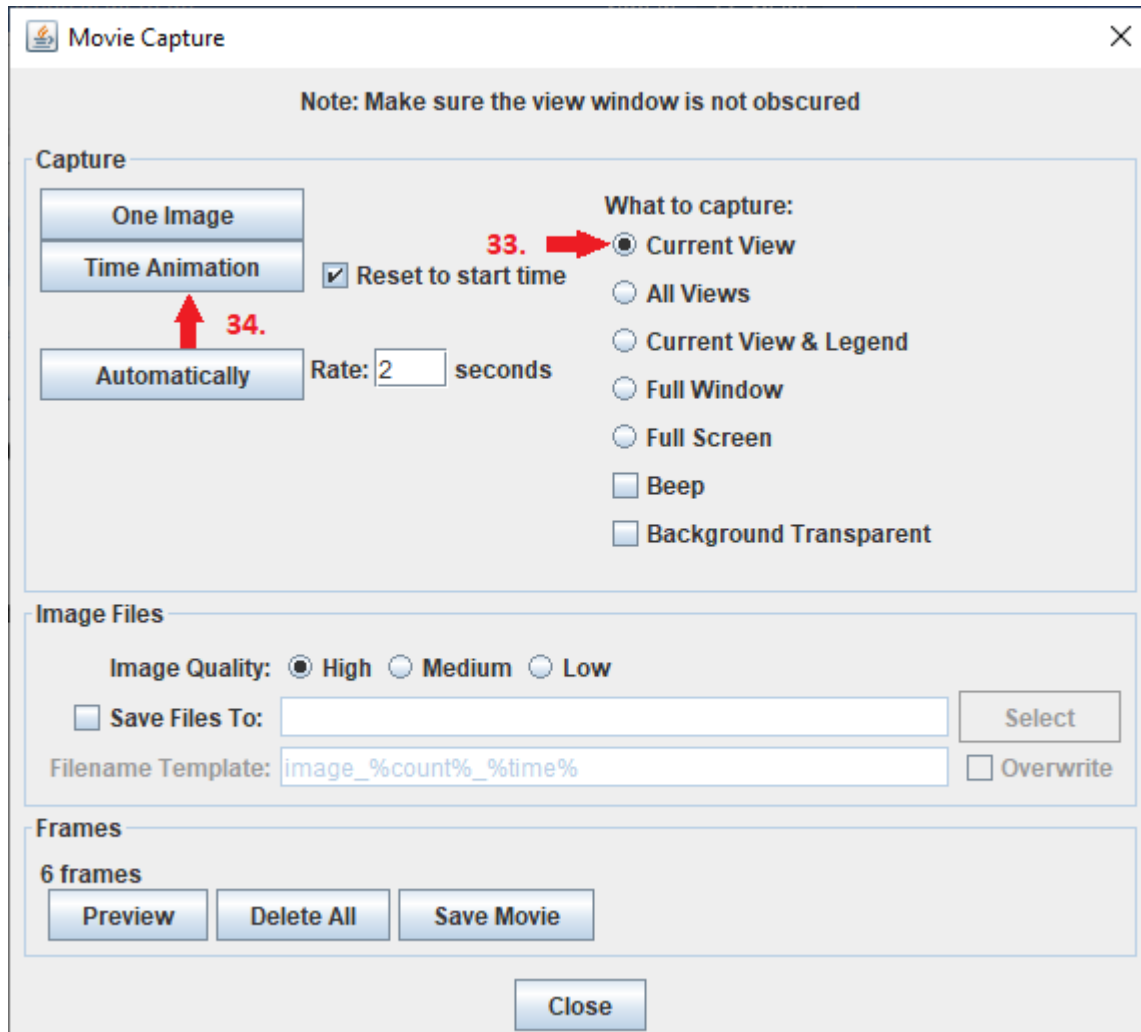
Movie Capture

Note: Make sure the view window is not obscured

Capture

One Image

Time Animation

Reset to start time

34.

Automatically

Rate: 2 seconds

What to capture:

33.

Current View

All Views

Current View & Legend

Full Window

Full Screen

Beep

Background Transparent

Image Files

Image Quality: High Medium Low

Save Files To:

Select

Filename Template: image_%count%_%time%

Overwrite

Frames

6 frames

Preview

Delete All

Save Movie

Close